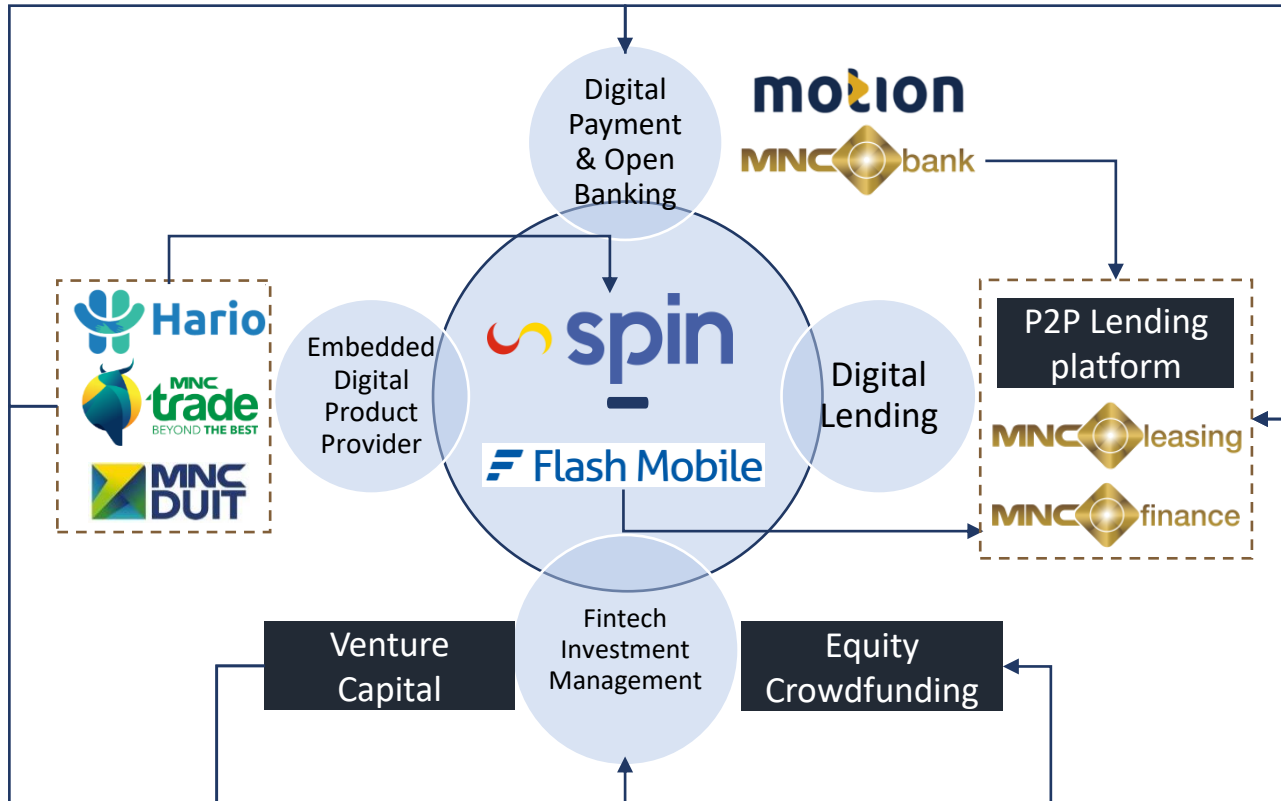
Digital Payment & Open Banking

motion

MNC bank

Hario

MNC trade
BEYOND THE BEST

MNC DUIT

Embedded Digital Product Provider

spin

Flash Mobile

Digital Lending

P2P Lending platform

MNC leasing

MNC finance

Venture Capital

Fintech Investment Management

Equity Crowdfunding